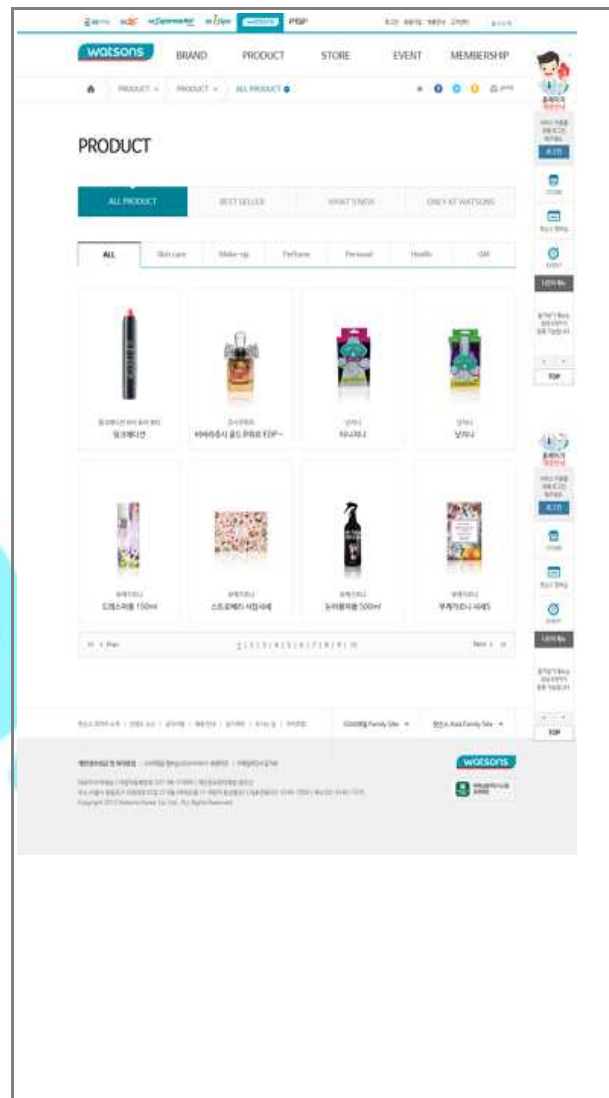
watsons BRAND PRODUCT STORE EVENT MEMBERSHIP

PRODUCT > PRODUCT > ALL PRODUCT

PRODUCT

ALL PRODUCT | BEST SELLER | WHAT'S NEW | ONLY AT WATSONS

ALL | Skin care | Make-up | Perfume | Personal | Health | GM

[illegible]

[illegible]

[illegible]

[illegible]

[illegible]

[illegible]

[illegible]

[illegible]

« < Prev 1 | 2 | 3 | 4 | 5 | 6 | 7 | 8 | 9 | 10 Next > »

TOP

TOP

watsons

Copyright 2013 Watsons Korea Co. Ltd., All Rights Reserved.